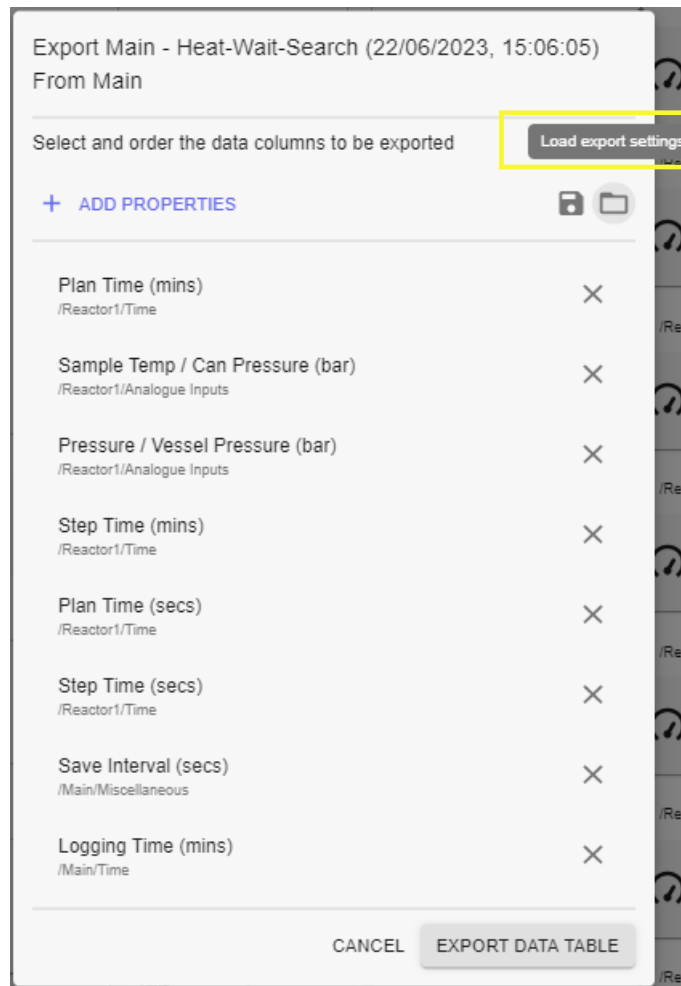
Export Main - Heat-Wait-Search (22/06/2023, 15:06:05)
From Main

Select and order the data columns to be exported

Load export settings

+ ADD PROPERTIES

Plan Time (mins)
/Reactor1/Time

Sample Temp / Can Pressure (bar)
/Reactor1/Analogue Inputs

Pressure / Vessel Pressure (bar)
/Reactor1/Analogue Inputs

Step Time (mins)
/Reactor1/Time

Plan Time (secs)
/Reactor1/Time

Step Time (secs)
/Reactor1/Time

Save Interval (secs)
/Main/Miscellaneous

Logging Time (mins)
/Main/Time

CANCEL EXPORT DATA TABLE

/Re
/Re
/Re
/Re
/Re
/Re